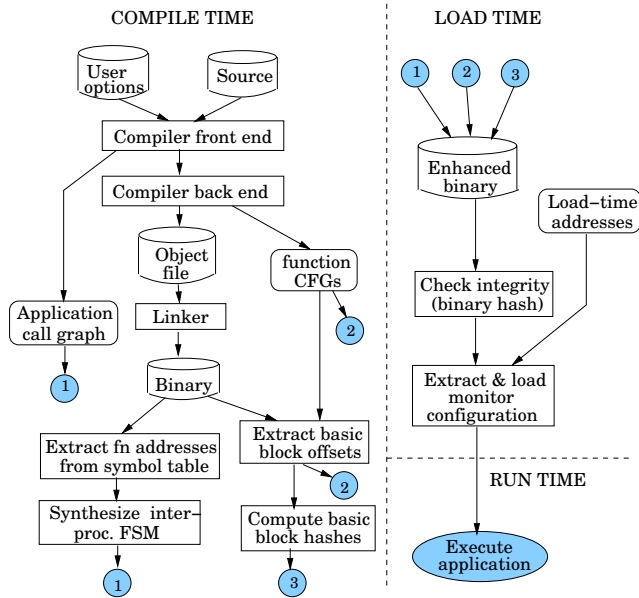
COMPILE TIME

LOAD TIME

User options

Source

Compiler front end

Compiler back end

Object file

function CFGs

Application call graph

Linker

2

1

Binary

Extract fn addresses from symbol table

Extract basic block offsets

2

Synthesize inter-proc. FSM

Compute basic block hashes

1

3

1

2

3

Enhanced binary

Load–time addresses

Check integrity (binary hash)

Extract & load monitor configuration

RUN TIME

Execute application